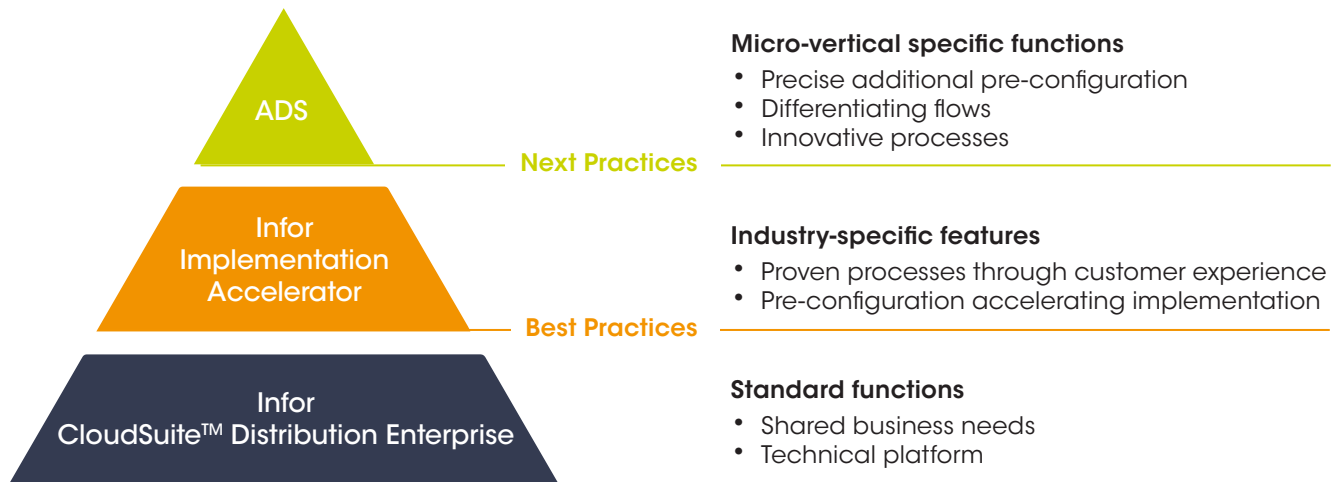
ADS

Infor Implementation Accelerator

Infor CloudSuite™ Distribution Enterprise

Micro-vertical specific functions
• Precise additional pre-configuration
• Differentiating flows
• Innovative processes

Next Practices

Industry-specific features
• Proven processes through customer experience
• Pre-configuration accelerating implementation

Best Practices

Standard functions
• Shared business needs
• Technical platform